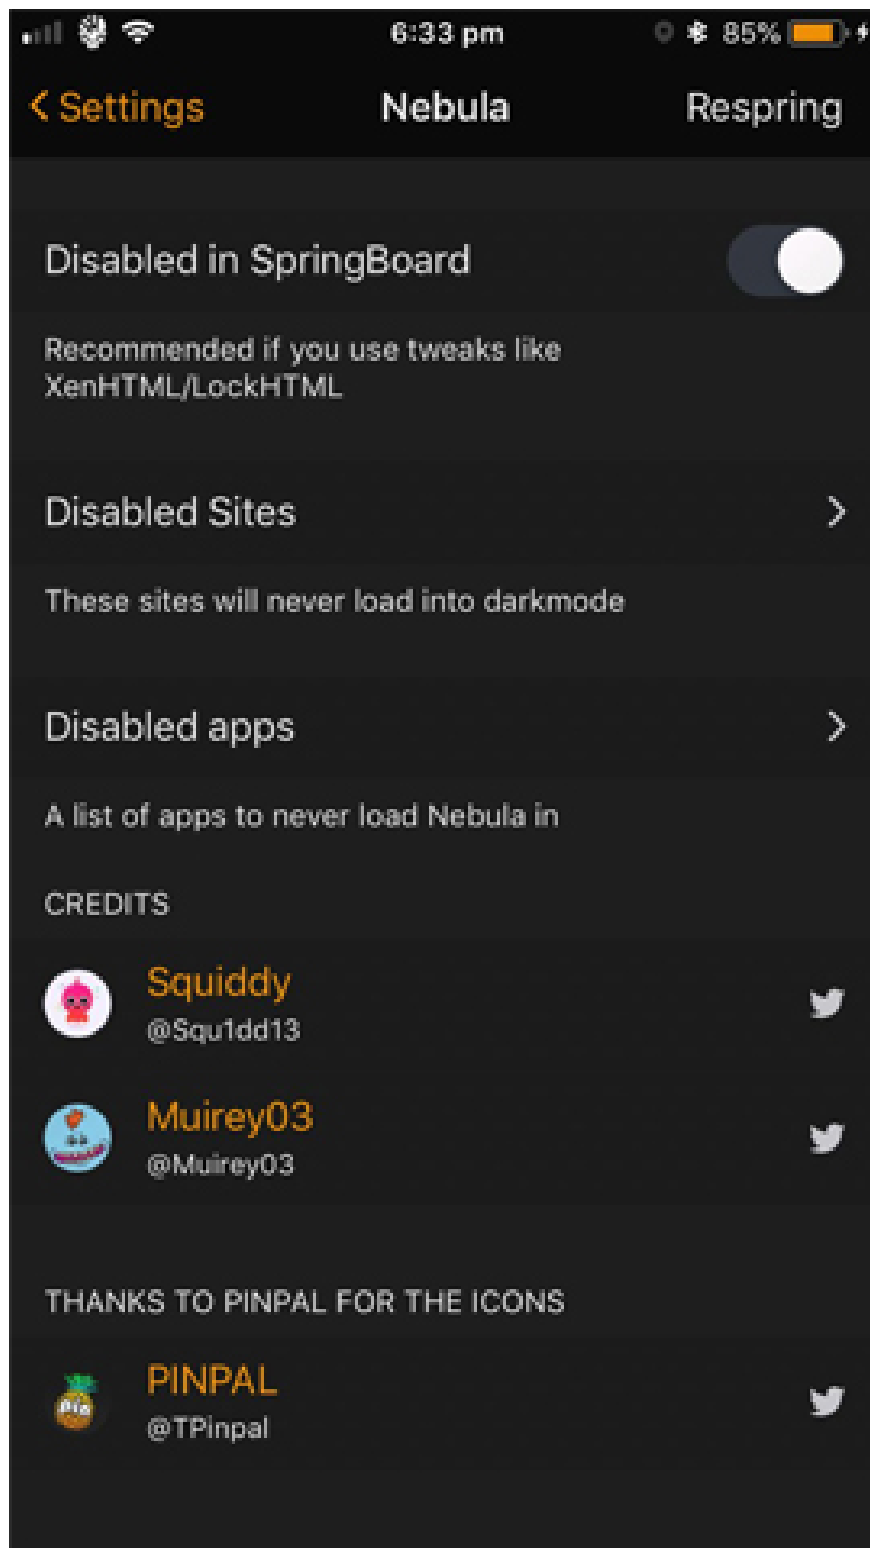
6:33 pm
85%

< Settings
Nebula
Respring

Disabled in SpringBoard

Recommended if you use tweaks like XenHTML/LockHTML

Disabled Sites

These sites will never load into darkmode

Disabled apps

A list of apps to never load Nebula in

CREDITS

Squiddy
@Squ1dd13

Muirey03
@Muirey03

THANKS TO PINPAL FOR THE ICONS

PINPAL
@TPinpal